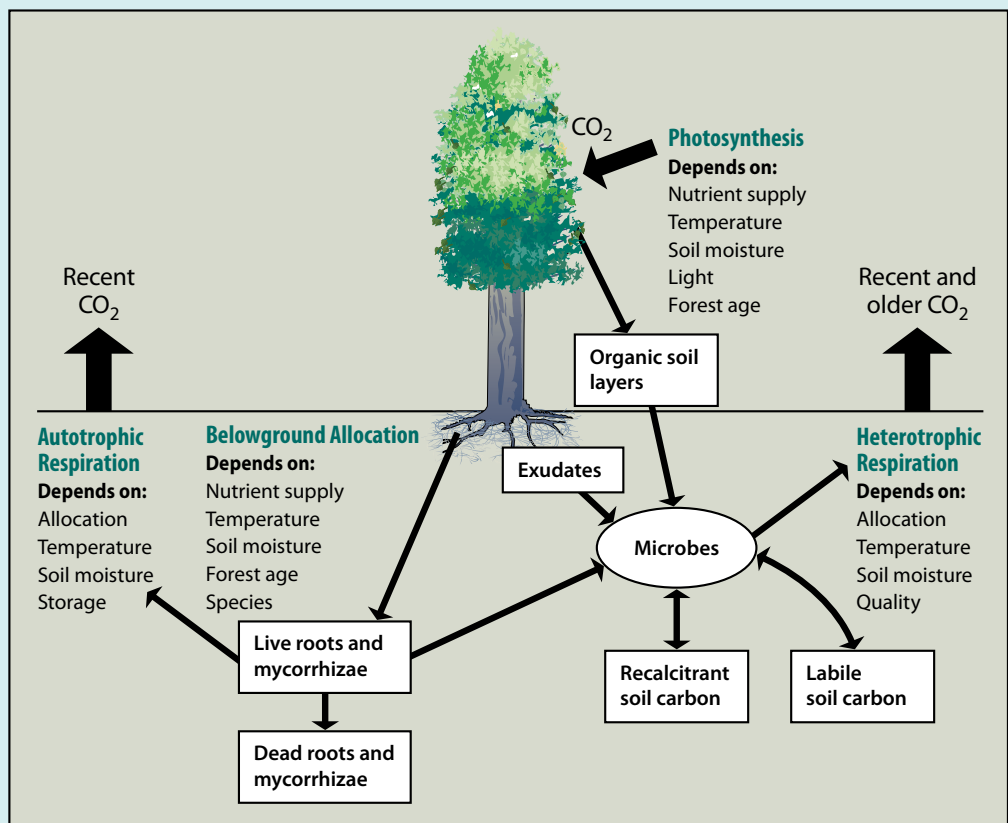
$CO_2$

Photosynthesis
Depends on:
Nutrient supply
Temperature
Soil moisture
Light
Forest age

Recent $CO_2$

Recent and older $CO_2$

Organic soil layers

Autotrophic Respiration
Depends on:
Allocation
Temperature
Soil moisture
Storage

Belowground Allocation
Depends on:
Nutrient supply
Temperature
Soil moisture
Forest age
Species

Exudates

Heterotrophic Respiration
Depends on:
Allocation
Temperature
Soil moisture
Quality

Microbes

Live roots and mycorrhizae

Recalcitrant soil carbon

Labile soil carbon

Dead roots and mycorrhizae